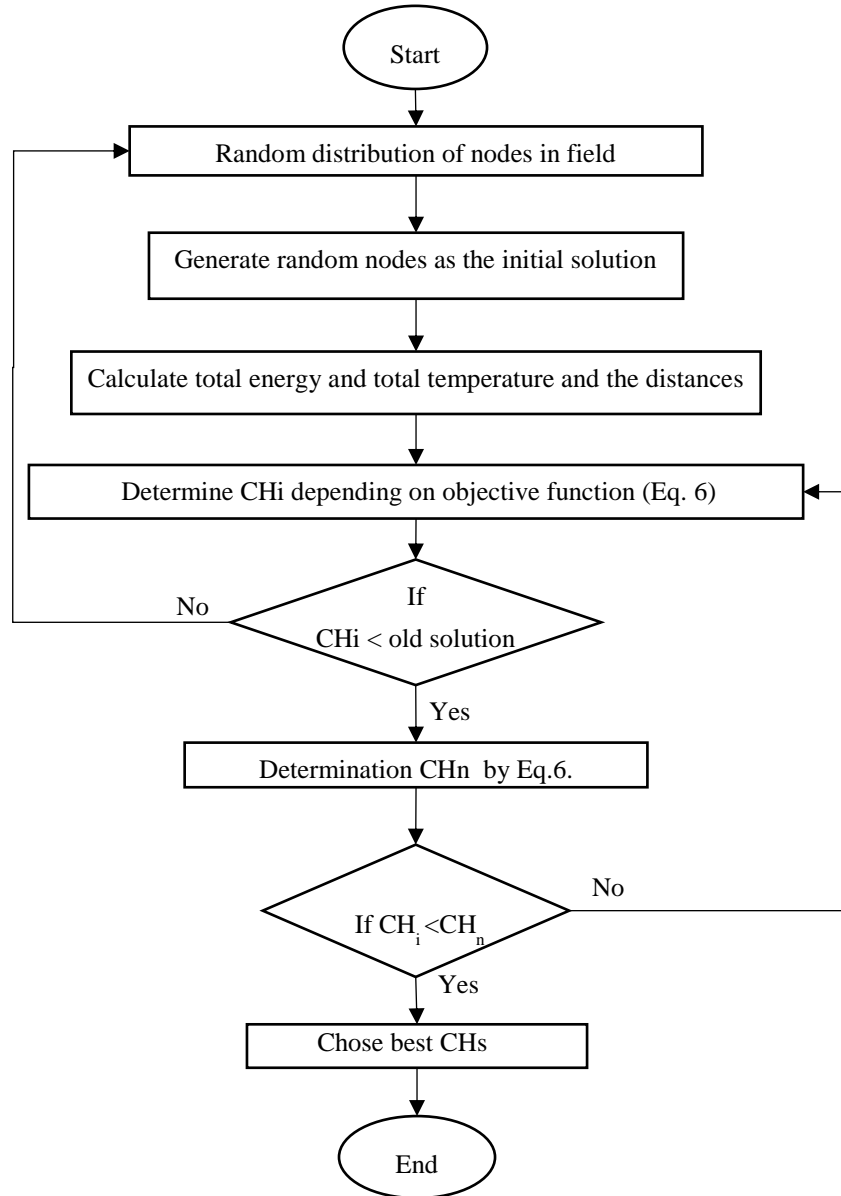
Start

Random distribution of nodes in field

Generate random nodes as the initial solution

Calculate total energy and total temperature and the distances

Determine CHi depending on objective function (Eq. 6)

No

If

CHi < old solution

Yes

Determination CHn by Eq.6.

No

If $CH_i < CH_n$

Yes

Chose best CHs

End